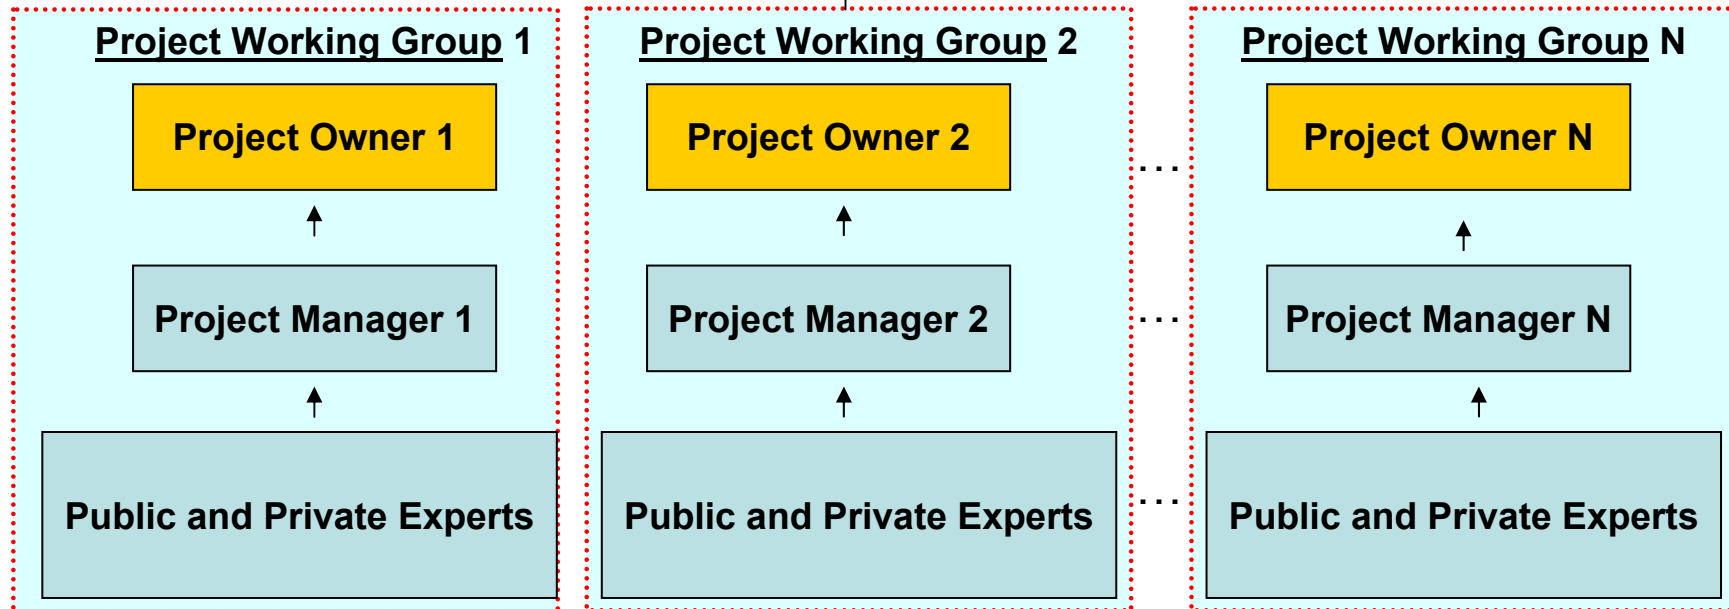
Project Working Group 1

Project Owner 1

Project Manager 1

Public and Private Experts

Project Working Group 2

Project Owner 2

Project Manager 2

Public and Private Experts

...

...

...

Project Working Group N

Project Owner N

Project Manager N

Public and Private Experts